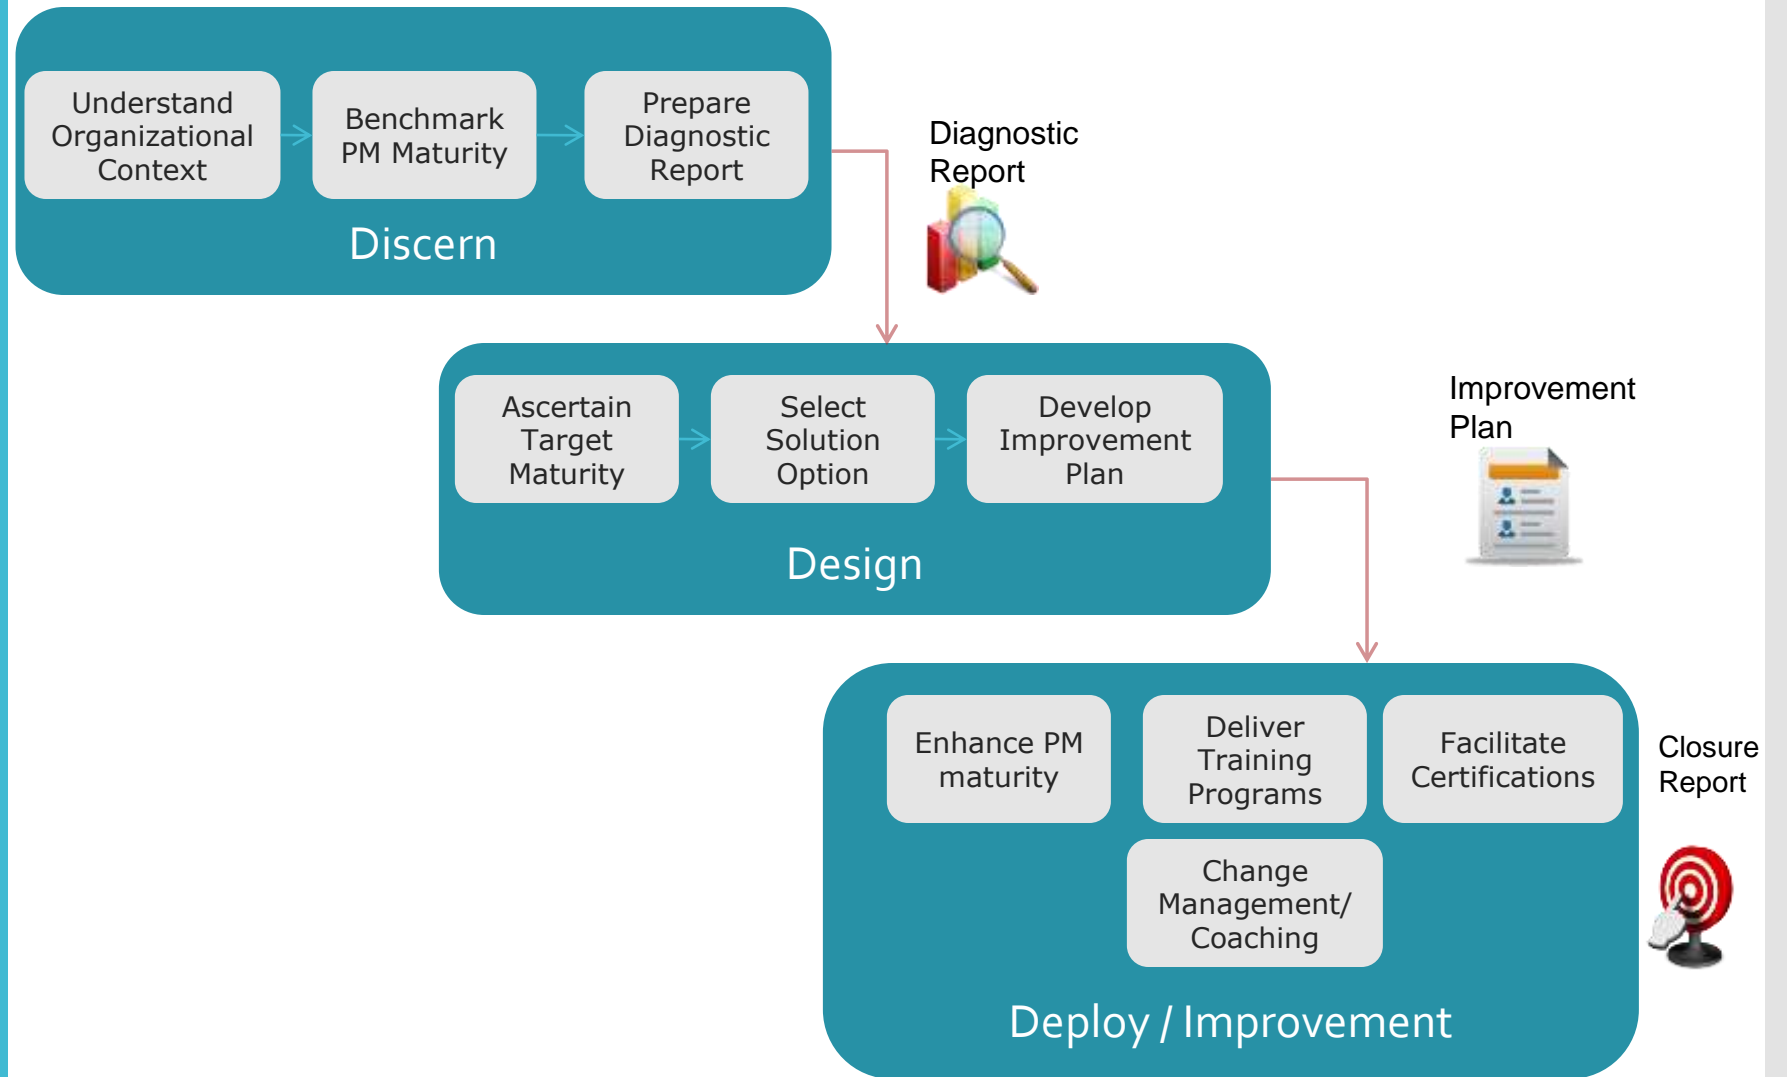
Understand Organizational Context

Benchmark PM Maturity

Prepare Diagnostic Report

Discern

Diagnostic Report

Ascertain Target Maturity

Select Solution Option

Develop Improvement Plan

Design

Improvement Plan

Enhance PM maturity

Deliver Training Programs

Facilitate Certifications

Change Management/ Coaching

Deploy / Improvement

Closure Report